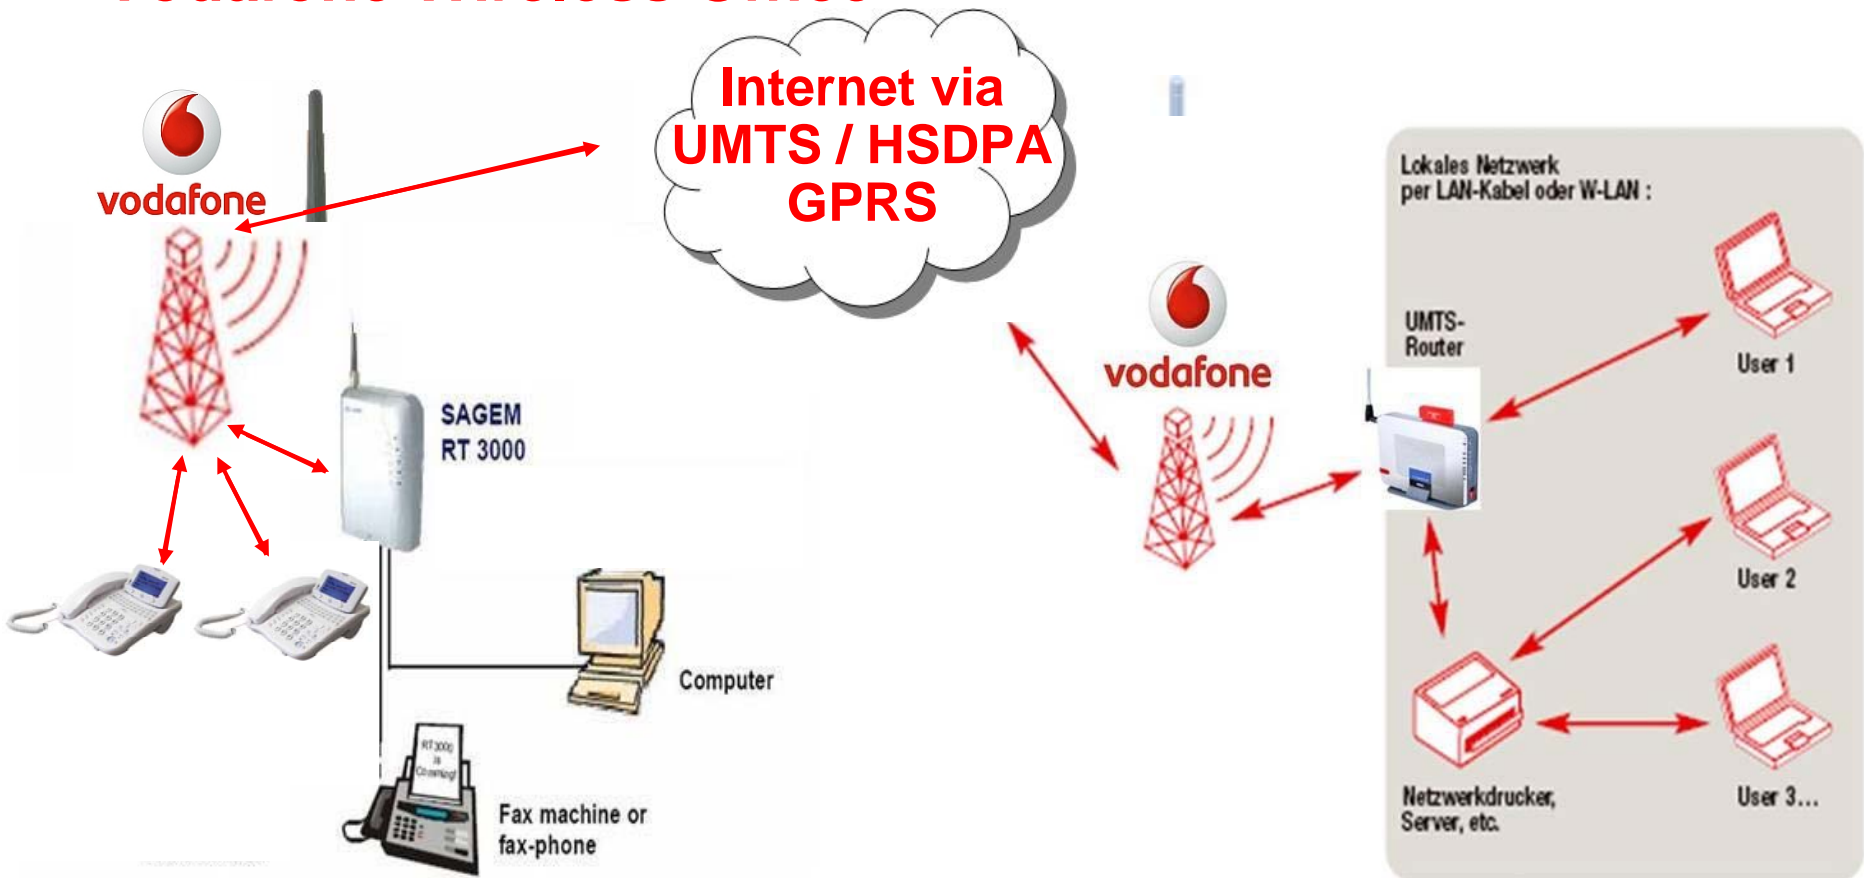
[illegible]

Internet via
UMTS / HSDPA
GPRS

vodafone

SAGEM
RT 3000

Computer

RT 3000 is Coming!

Fax machine or
fax-phone

vodafone

Lokales Netzwerk
per LAN-Kabel oder W-LAN :

UMTS-
Router

User 1

User 2

Netzwerkdrucker,
Server, etc.

User 3…